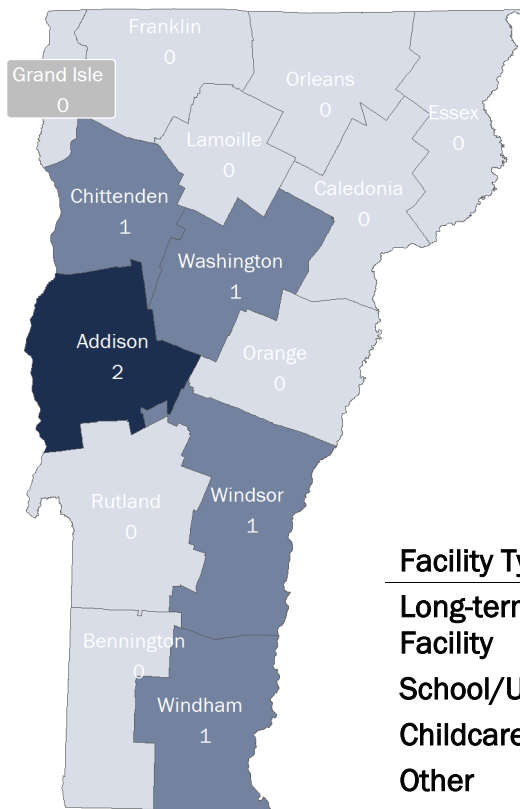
Franklin
0

Grand Isle
0

Orleans
0

Essex
0

Lamoille
0

Chittenden
1

Caledonia
0

Washington
1

Addison
2

Orange
0

Rutland
0

Windsor
1

Bennington
0

Windham
1

Facility Ty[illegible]

Long-term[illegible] Facility

School/U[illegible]

Childcare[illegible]

Other